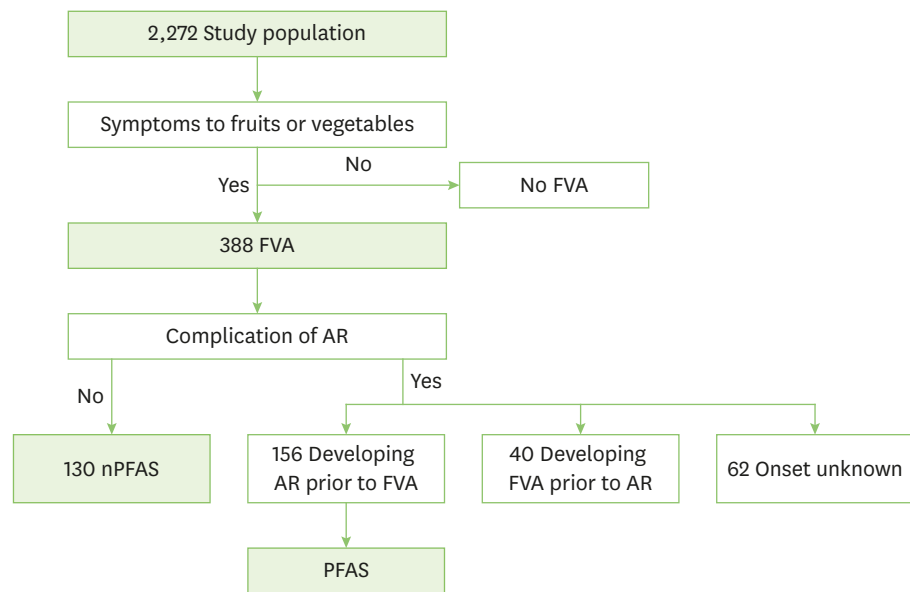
2,272 Study population

Symptoms to fruits or vegetables

No

Yes

No FVA

388 FVA

Complication of AR

No

Yes

130 nPFAS

156 Developing AR prior to FVA

40 Developing FVA prior to AR

62 Onset unknown

PFAS